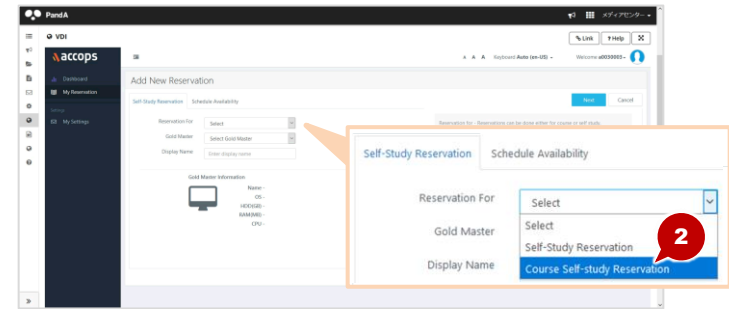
PandA

メディアセンター

VDI

Link
Help

accops

A A A Keyboard Auto (en-US)
Welcome a0030003

Dashboard
My Reservation
Settings
My Settings

Add New Reservation

Self-Study Reservation
Schedule Availability

Next
Cancel

Reservation For
Select
Gold Master
Select Gold Master
Display Name
Enter display name

Reservation for - Reservations can be done either for course or self study

Gold Master Information
Name -
OS -
HDD(GB) -
RAM(MB) -
CPU -

Self-Study Reservation
Schedule Availability

Reservation For
Select
Gold Master
Display Name

Select
Self-Study Reservation
Course Self-study Reservation

2